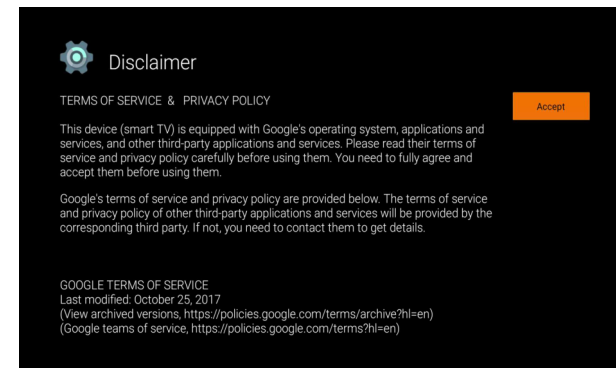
Disclaimer

TERMS OF SERVICE & PRIVACY POLICY

Accept

This device (smart TV) is equipped with Google's operating system, applications and services, and other third-party applications and services. Please read their terms of service and privacy policy carefully before using them. You need to fully agree and accept them before using them.

Google's terms of service and privacy policy are provided below. The terms of service and privacy policy of other third-party applications and services will be provided by the corresponding third party. If not, you need to contact them to get details.

GOOGLE TERMS OF SERVICE
Last modified: October 25, 2017
(View archived versions, https://policies.google.com/terms/archive?hl=en)
(Google teams of service, https://policies.google.com/terms?hl=en)